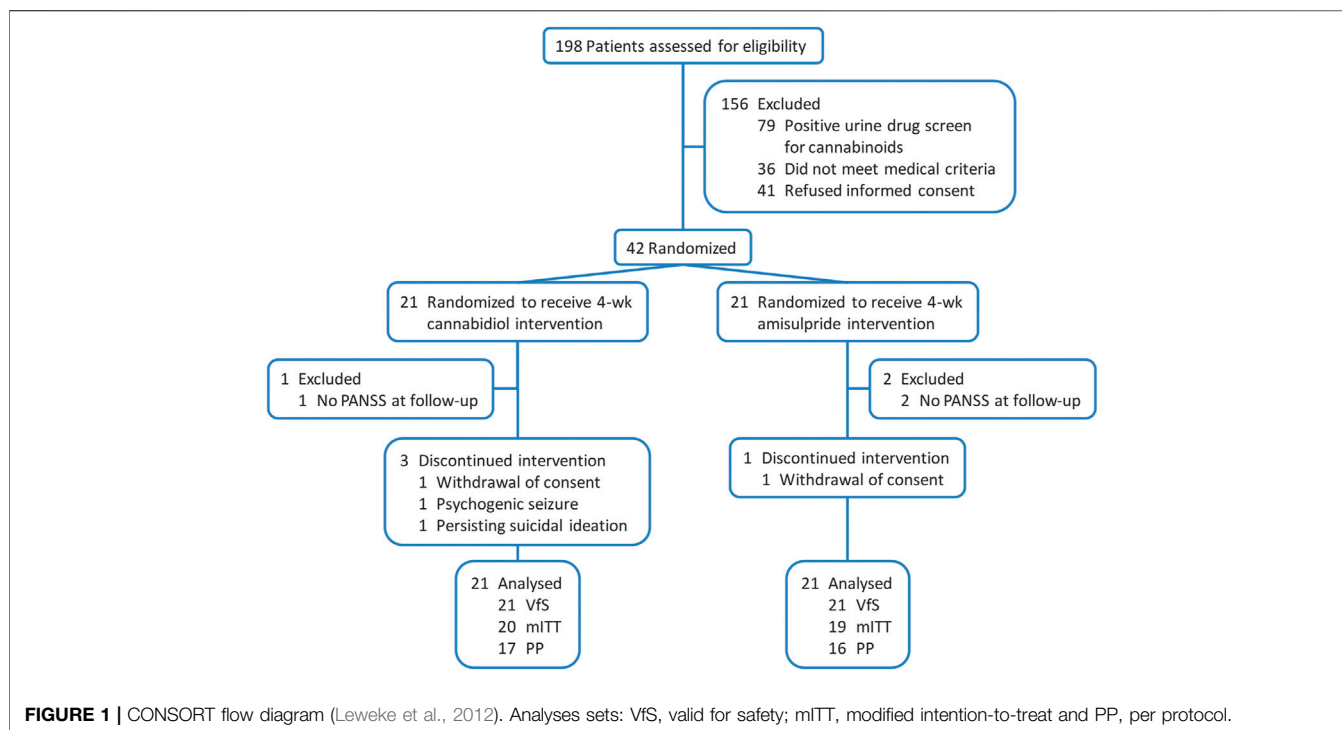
198 Patients assessed for eligibility

156 Excluded
79 Positive urine drug screen for cannabinoids
36 Did not meet medical criteria
41 Refused informed consent

42 Randomized

21 Randomized to receive 4-wk cannabidiol intervention

21 Randomized to receive 4-wk amisulpride intervention

1 Excluded
1 No PANSS at follow-up

2 Excluded
2 No PANSS at follow-up

3 Discontinued intervention
1 Withdrawal of consent
1 Psychogenic seizure
1 Persisting suicidal ideation

1 Discontinued intervention
1 Withdrawal of consent

21 Analysed
21 VfS
20 mITT
17 PP

21 Analysed
21 VfS
19 mITT
16 PP

FIGURE 1 | CONSORT flow diagram (Leweke et al., 2012). Analyses sets: VfS, valid for safety; mITT, modified intention-to-treat and PP, per protocol.